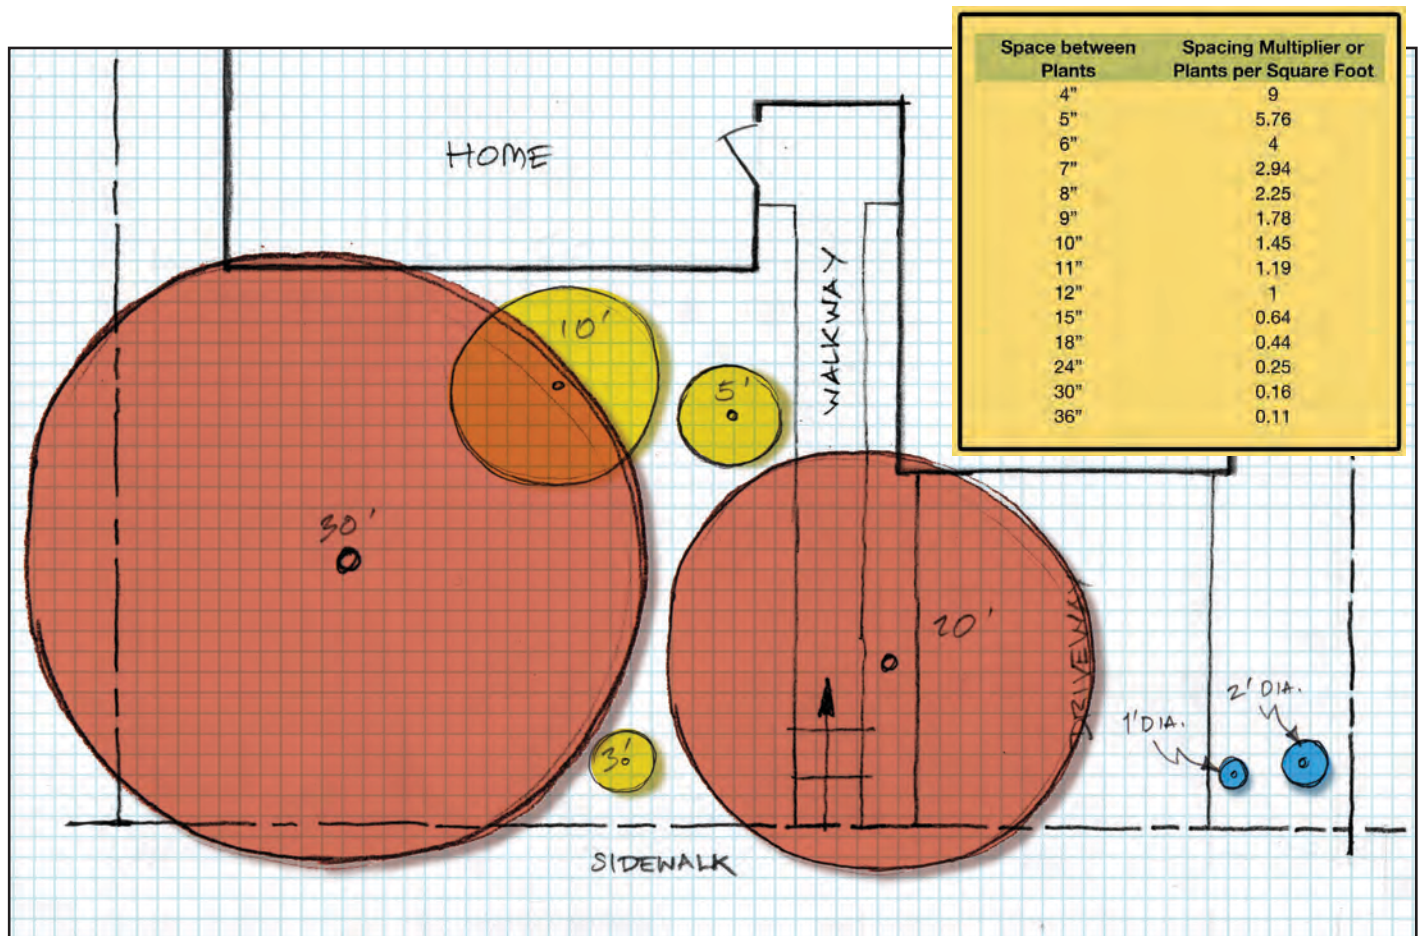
| Space between Plants | Spacing Multiplier or Plants per Square Foot |
|---|---|
| 4" | 9 |
| 5" | 5.76 |
| 6" | 4 |
| 7" | 2.94 |
| 8" | 2.25 |
| 9" | 1.78 |
| 10" | 1.45 |
| 11" | 1.19 |
| 12" | 1 |
| 15" | 0.64 |
| 18" | 0.44 |
| 24" | 0.25 |
| 30" | 0.16 |
| 36" | 0.11 |

HOME

WALKWAY

10'

5'

30'

20'

DRIVEWAY

3'

1' DIA.

2' DIA.

SIDEWALK